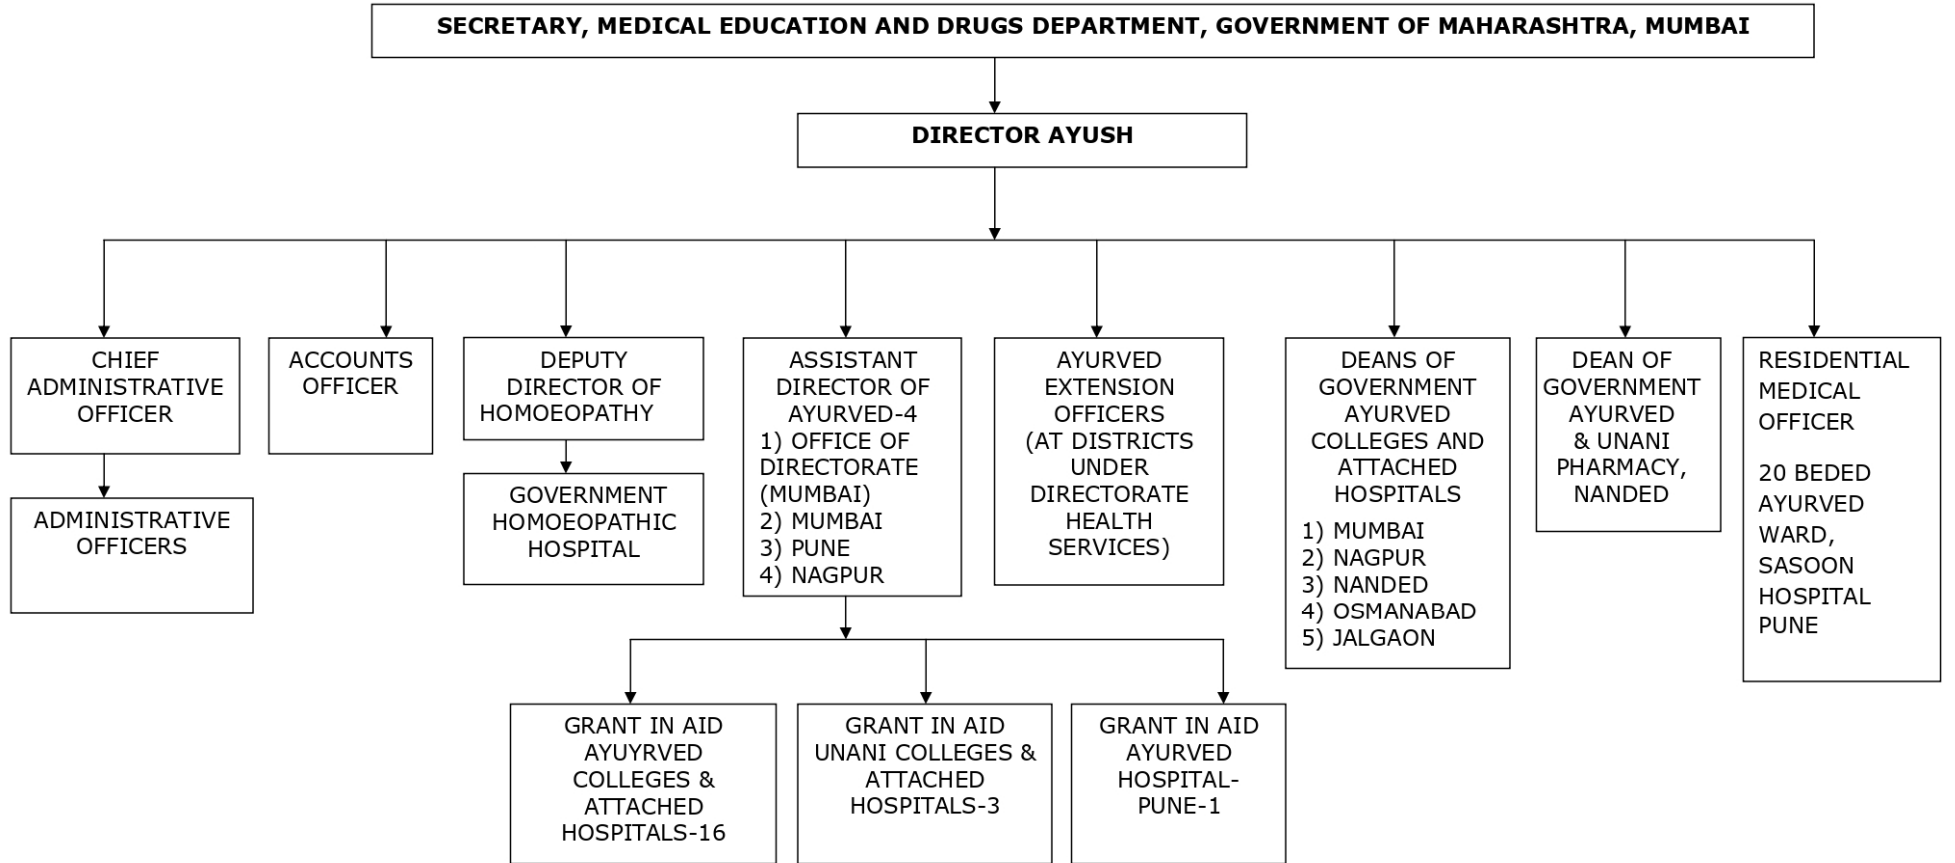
SECRETARY, MEDICAL EDUCATION AND DRUGS DEPARTMENT, GOVERNMENT OF MAHARASHTRA, MUMBAI

DIRECTOR AYUSH

CHIEF ADMINISTRATIVE OFFICER

ADMINISTRATIVE OFFICERS

ACCOUNTS OFFICER

DEPUTY DIRECTOR OF HOMOEOPATHY

GOVERNMENT HOMOEOPATHIC HOSPITAL

ASSISTANT DIRECTOR OF AYURVED-4
1) OFFICE OF DIRECTORATE (MUMBAI)
2) MUMBAI
3) PUNE
4) NAGPUR

GRANT IN AID AYUYRVED COLLEGES & ATTACHED HOSPITALS-16

GRANT IN AID UNANI COLLEGES & ATTACHED HOSPITALS-3

GRANT IN AID AYURVED HOSPITAL-PUNE-1

AYURVED EXTENSION OFFICERS (AT DISTRICTS UNDER DIRECTORATE HEALTH SERVICES)

DEANS OF GOVERNMENT AYURVED COLLEGES AND ATTACHED HOSPITALS
1) MUMBAI
2) NAGPUR
3) NANDED
4) OSMANABAD
5) JALGAON

DEAN OF GOVERNMENT AYURVED & UNANI PHARMACY, NANDED

RESIDENTIAL MEDICAL OFFICER
20 BEDED AYURVED WARD, SASOON HOSPITAL PUNE